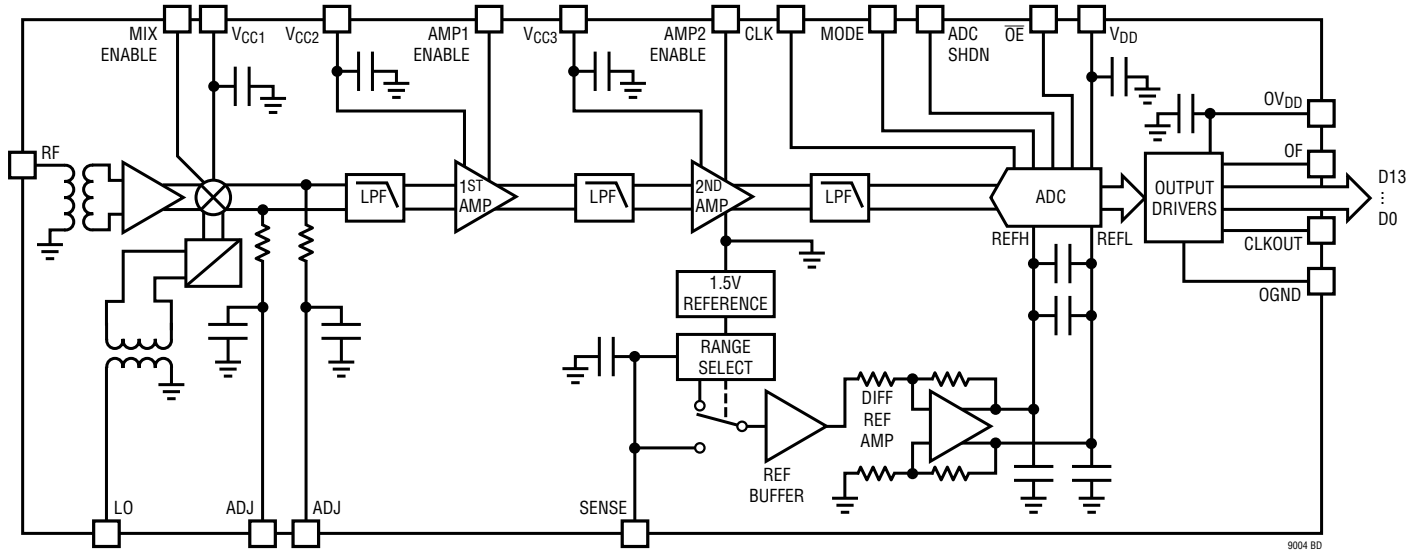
MIX ENABLE
$V_{CC1}$
$V_{CC2}$
AMP1 ENABLE
$V_{CC3}$
AMP2 ENABLE
CLK
MODE
ADC SHDN
$\overline{OE}$
$V_{DD}$
$OV_{DD}$
RF
LPF
1ST AMP
LPF
2ND AMP
LPF
ADC
OF
OUTPUT DRIVERS
D13
⋮
D0
REFH
REFL
CLKOUT
OGND
1.5V REFERENCE
RANGE SELECT
DIFF REF AMP
REF BUFFER
LO
ADJ
ADJ
SENSE
9004 BD